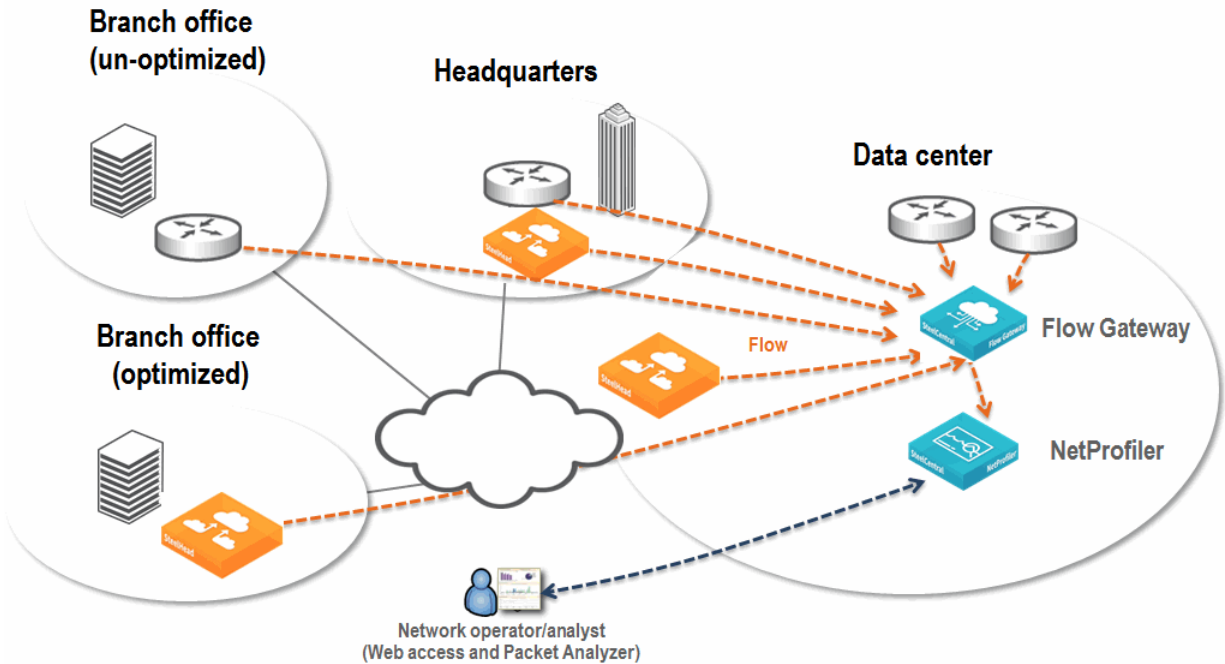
Branch office
(un-optimized)

Headquarters

Data center

SteelHead

Flow

SteelHead

SteelCentral Flow Gateway

Flow Gateway

Branch office
(optimized)

SteelHead

SteelCentral NetProfiler

NetProfiler

Network operator/analyst
(Web access and Packet Analyzer)